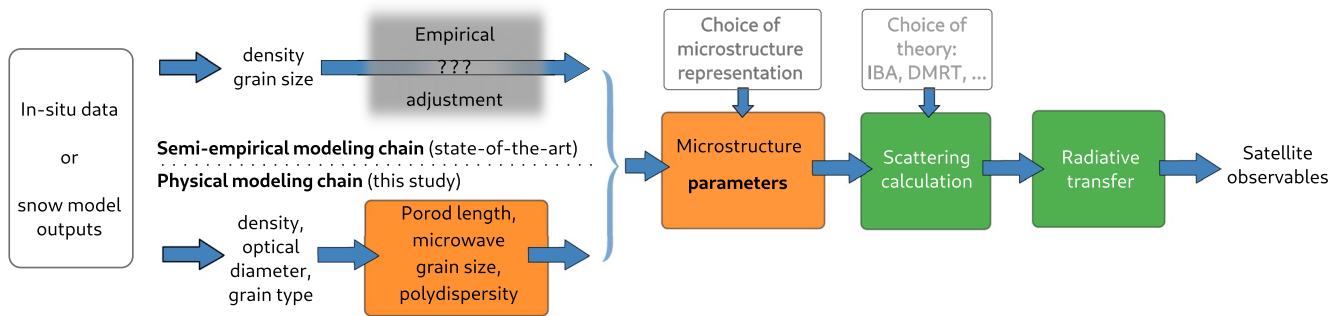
In-situ data

or

snow model outputs

density grain size

Empirical
???
adjustment

**Semi-empirical modeling chain** (state-of-the-art)

**Physical modeling chain** (this study)

density, optical diameter, grain type

Porod length, microwave grain size, polydispersity

Choice of microstructure representation

Choice of theory: IBA, DMRT, ...

Microstructure **parameters**

Scattering calculation

Radiative transfer

Satellite observables